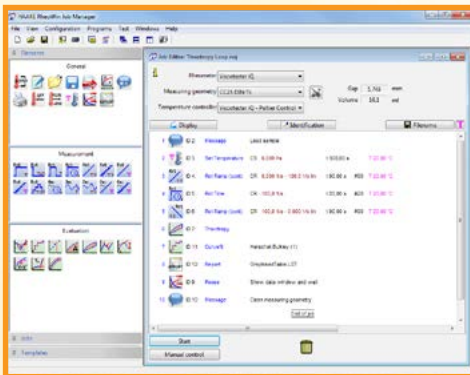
HAAKE RheoWin Job Manager

File View Configuration Programs Test Windows Help

Elements

General

Measurement

Evaluation

Info

Templates

Job Editor: Thixotropy Loop.rwj

Rheometer Viscotester iQ

Measuring geometry CC25 DIN/Ti

Temperature controller Viscotester iQ - Peltier Control

Gap 5.300 mm

Volume 16.1 ml

Display

Identification

Filenames

1 ID 2 Message Load sample

2 ID 3 Set Temperature CR 0.200 1/s 1:00.00 s T 20.00 °C

3 ID 4 Rot Ramp (Lock) CR 0.200 1/s - 100.0 1/s 180.00 s #50 T 20.00 °C

4 ID 5 Rot Time CR 100.0 1/s 30.00 s #30 T 20.00 °C

5 ID 6 Rot Ramp (Lock) CR 100.0 1/s - 0.200 1/s 180.00 s #50 T 20.00 °C

6 ID 7 Thixotropy

7 ID 11 Curvefit Herschel-Bulkley (1)

8 ID 13 Report Graph&DataTable.LST

9 ID 9 Pause Show data window and wait

10 ID 10 Message Clean measuring geometry

End of job

Start

Manual control